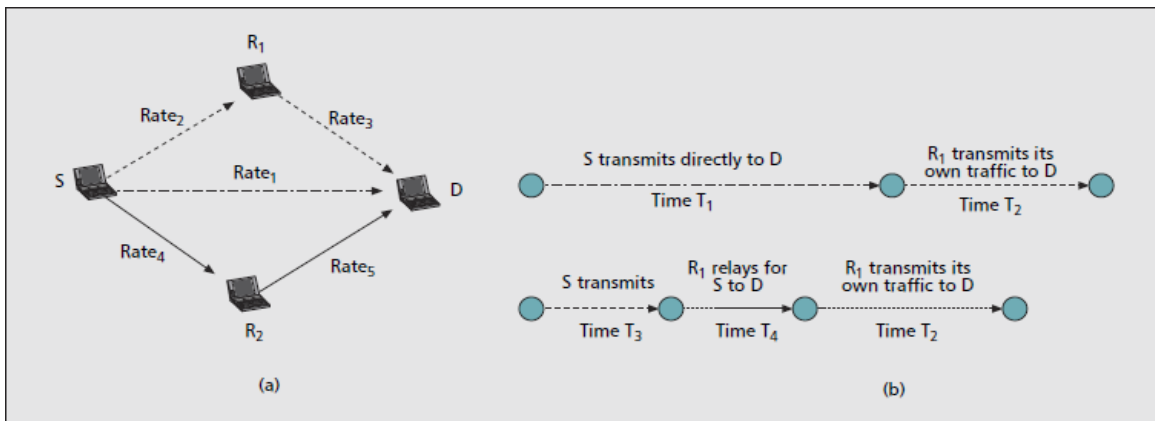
$R_1$

Rate$_2$

Rate$_3$

S

Rate$_1$

D

Rate$_4$

Rate$_5$

$R_2$

(a)

S transmits directly to D

Time $T_1$

$R_1$ transmits its own traffic to D

Time $T_2$

S transmits

Time $T_3$

$R_1$ relays for S to D

Time $T_4$

$R_1$ transmits its own traffic to D

Time $T_2$

(b)